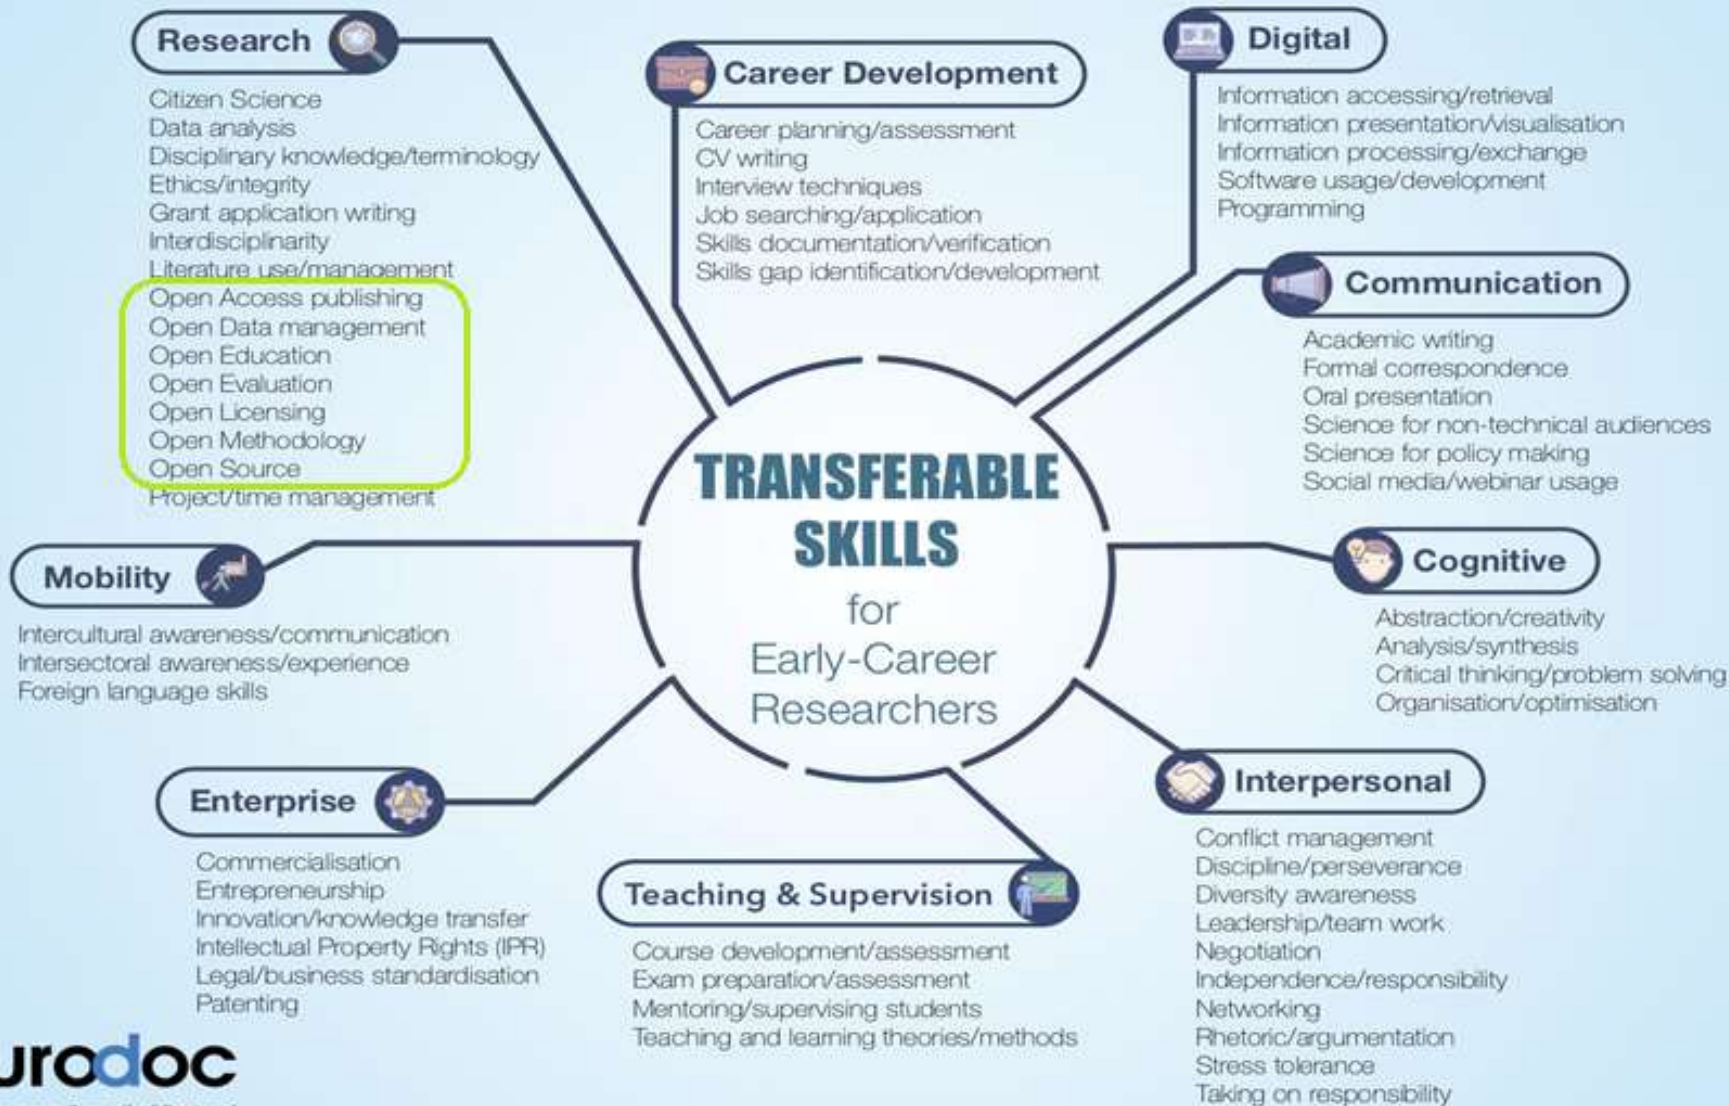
TRANSFERABLE SKILLS for Early-Career Researchers

Research
Citizen Science
Data analysis
Disciplinary knowledge/terminology
Ethics/integrity
Grant application writing
Interdisciplinarity
Literature use/management
Open Access publishing
Open Data management
Open Education
Open Evaluation
Open Licensing
Open Methodology
Open Source
Project/time management

Career Development
Career planning/assessment
CV writing
Interview techniques
Job searching/application
Skills documentation/verification
Skills gap identification/development

Digital
Information accessing/retrieval
Information presentation/visualisation
Information processing/exchange
Software usage/development
Programming

Communication
Academic writing
Formal correspondence
Oral presentation
Science for non-technical audiences
Science for policy making
Social media/webinar usage

Mobility
Intercultural awareness/communication
Intersectoral awareness/experience
Foreign language skills

Cognitive
Abstraction/creativity
Analysis/synthesis
Critical thinking/problem solving
Organisation/optimisation

Enterprise
Commercialisation
Entrepreneurship
Innovation/knowledge transfer
Intellectual Property Rights (IPR)
Legal/business standardisation
Patenting

Teaching & Supervision
Course development/assessment
Exam preparation/assessment
Mentoring/supervising students
Teaching and learning theories/methods

Interpersonal
Conflict management
Discipline/perseverance
Diversity awareness
Leadership/team work
Negotiation
Independence/responsibility
Networking
Rhetoric/argumentation
Stress tolerance
Taking on responsibility

urodoc